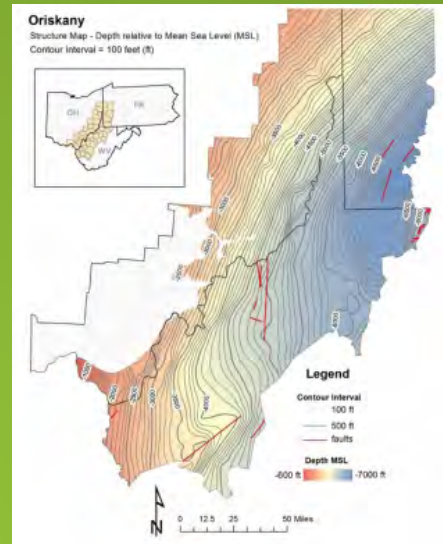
Oriskany
Structure Map - Depth relative to Mean Sea Level (MSL)
Contour interval = 100 feet (ft)

OH
PA
WV

Legend
Contour Interval
100 ft
500 ft
faults
Depth MSL
-600 ft
-7000 ft

N
0 12.5 25 50 Miles